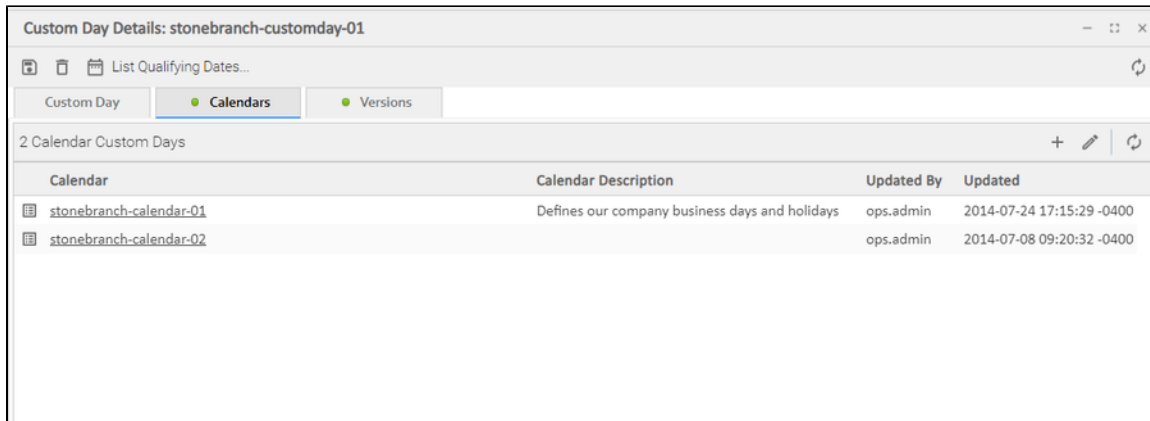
Custom Day Details: stonebranch-customday-01

List Qualifying Dates...

Custom Day | Calendars | Versions

2 Calendar Custom Days

| Calendar | Calendar Description | Updated By | Updated |
|---|---|---|---|
| stonebranch-calendar-01 | Defines our company business days and holidays | ops.admin | 2014-07-24 17:15:29 -0400 |
| stonebranch-calendar-02 | | ops.admin | 2014-07-08 09:20:32 -0400 |